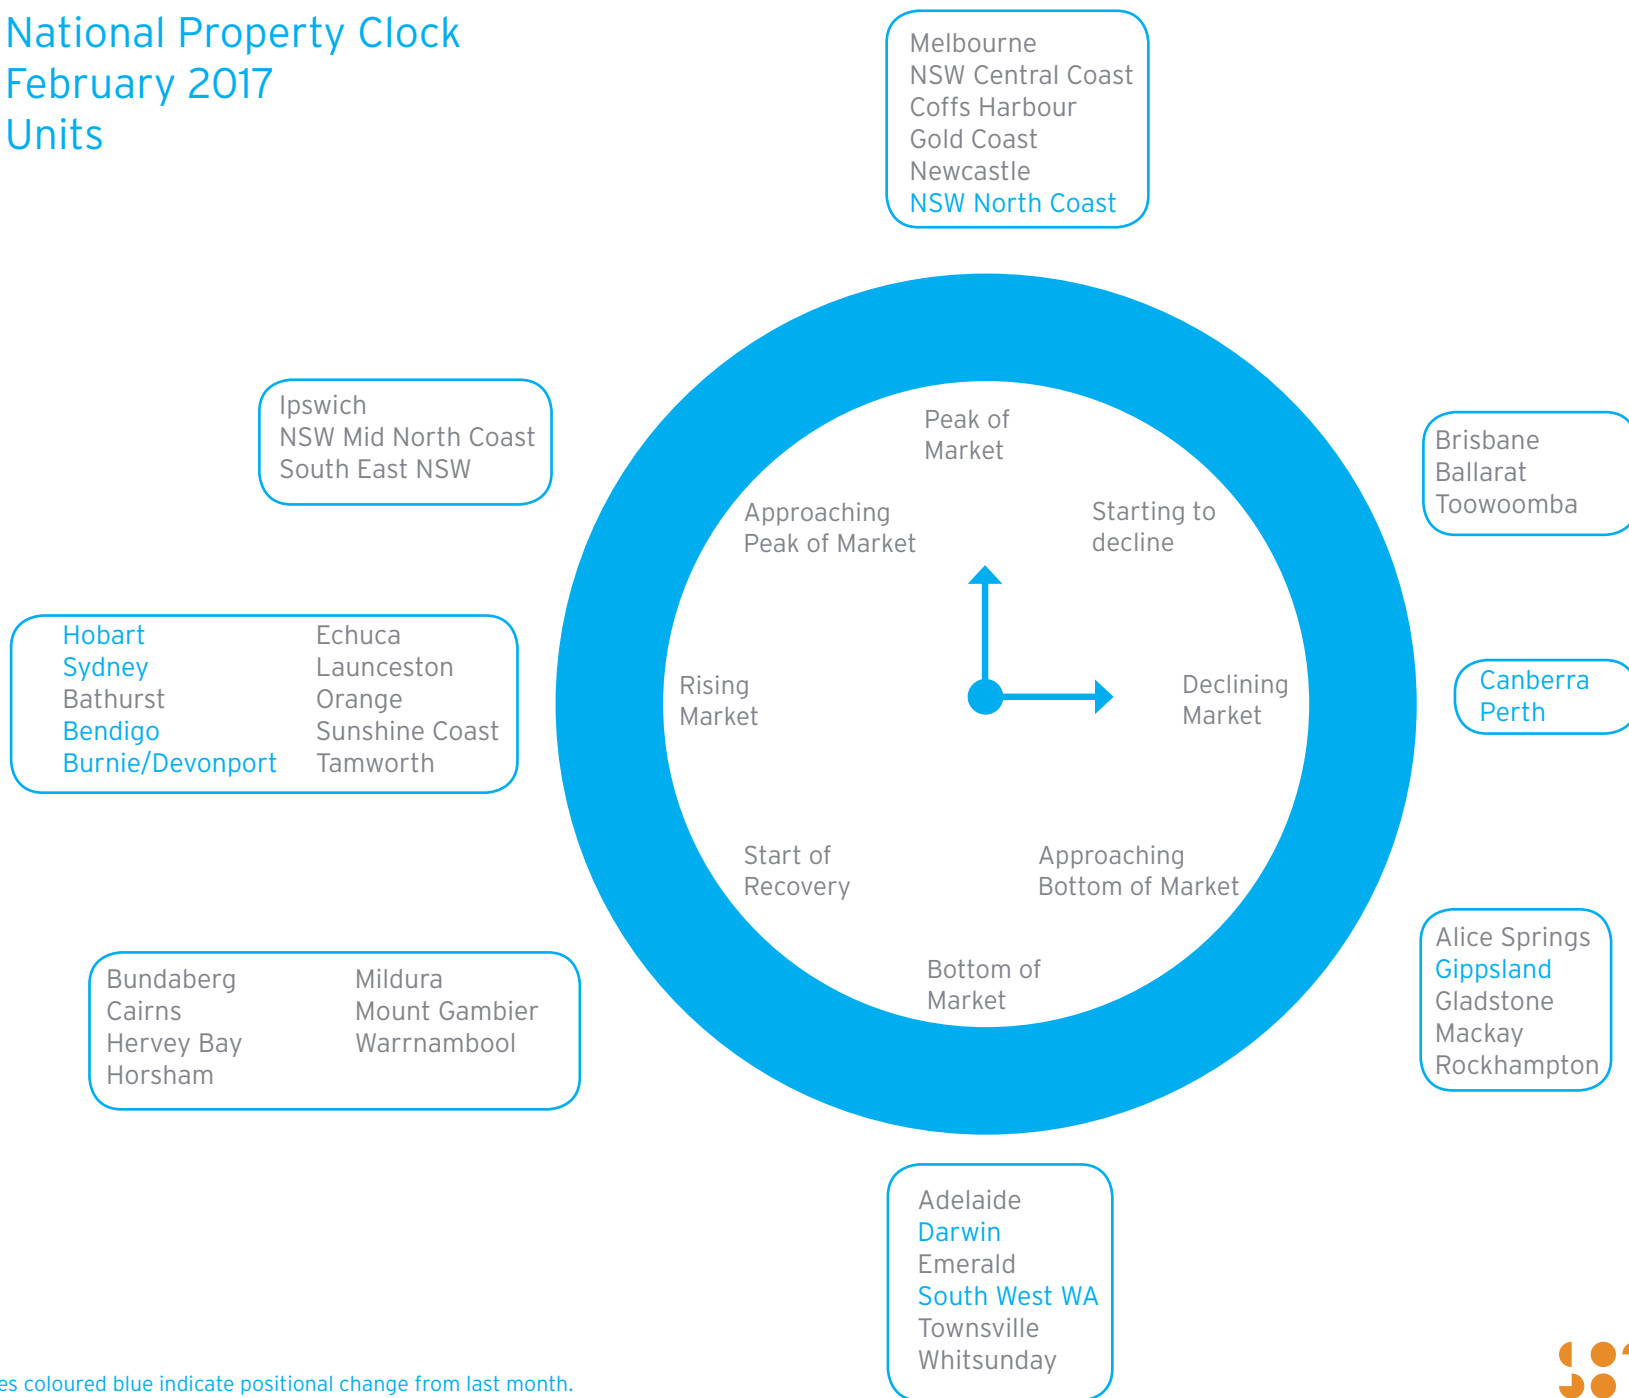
National Property Clock
February 2017
Units

Melbourne
NSW Central Coast
Coffs Harbour
Gold Coast
Newcastle
NSW North Coast

Ipswich
NSW Mid North Coast
South East NSW

Brisbane
Ballarat
Toowoomba

Peak of Market

Approaching Peak of Market

Starting to decline

Hobart
Sydney
Bathurst
Bendigo
Burnie/Devonport

Echuca
Launceston
Orange
Sunshine Coast
Tamworth

Rising Market

Declining Market

Canberra
Perth

Start of Recovery

Approaching Bottom of Market

Alice Springs
Gippsland
Gladstone
Mackay
Rockhampton

Bundaberg
Cairns
Hervey Bay
Horsham

Mildura
Mount Gambier
Warrnambool

Bottom of Market

Adelaide
Darwin
Emerald
South West WA
Townsville
Whitsunday

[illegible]es coloured blue indicate positional change from last month.